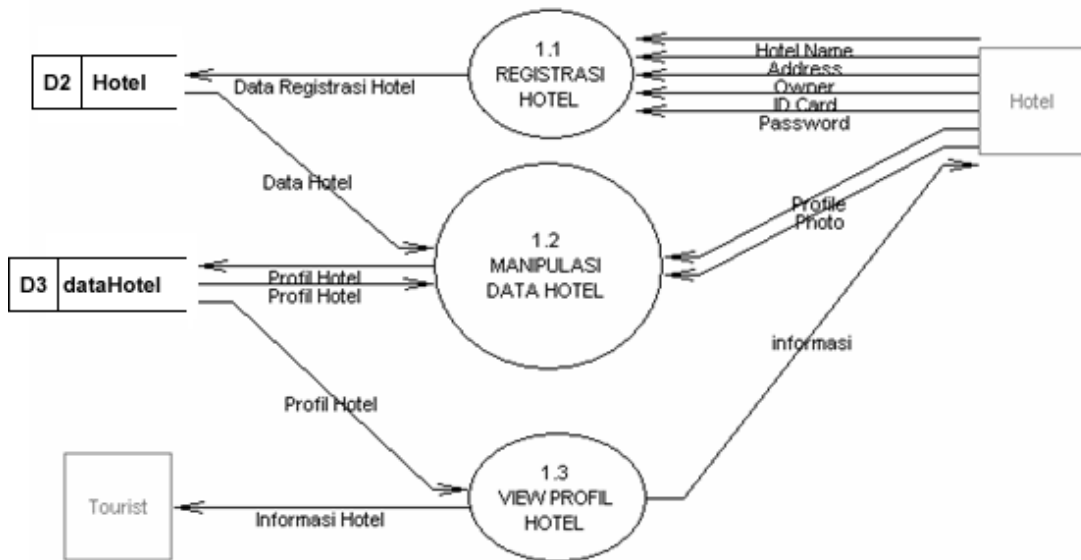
D2 Hotel

Data Registrasi Hotel

1.1
REGISTRASI
HOTEL

Hotel Name
Address
Owner
ID Card
Password

Hotel

Data Hotel

Profile
Photo

D3 dataHotel

Profil Hotel
Profil Hotel

1.2
MANIPULASI
DATA HOTEL

informasi

Profil Hotel

1.3
VIEW PROFIL
HOTEL

Tourist

Informasi Hotel